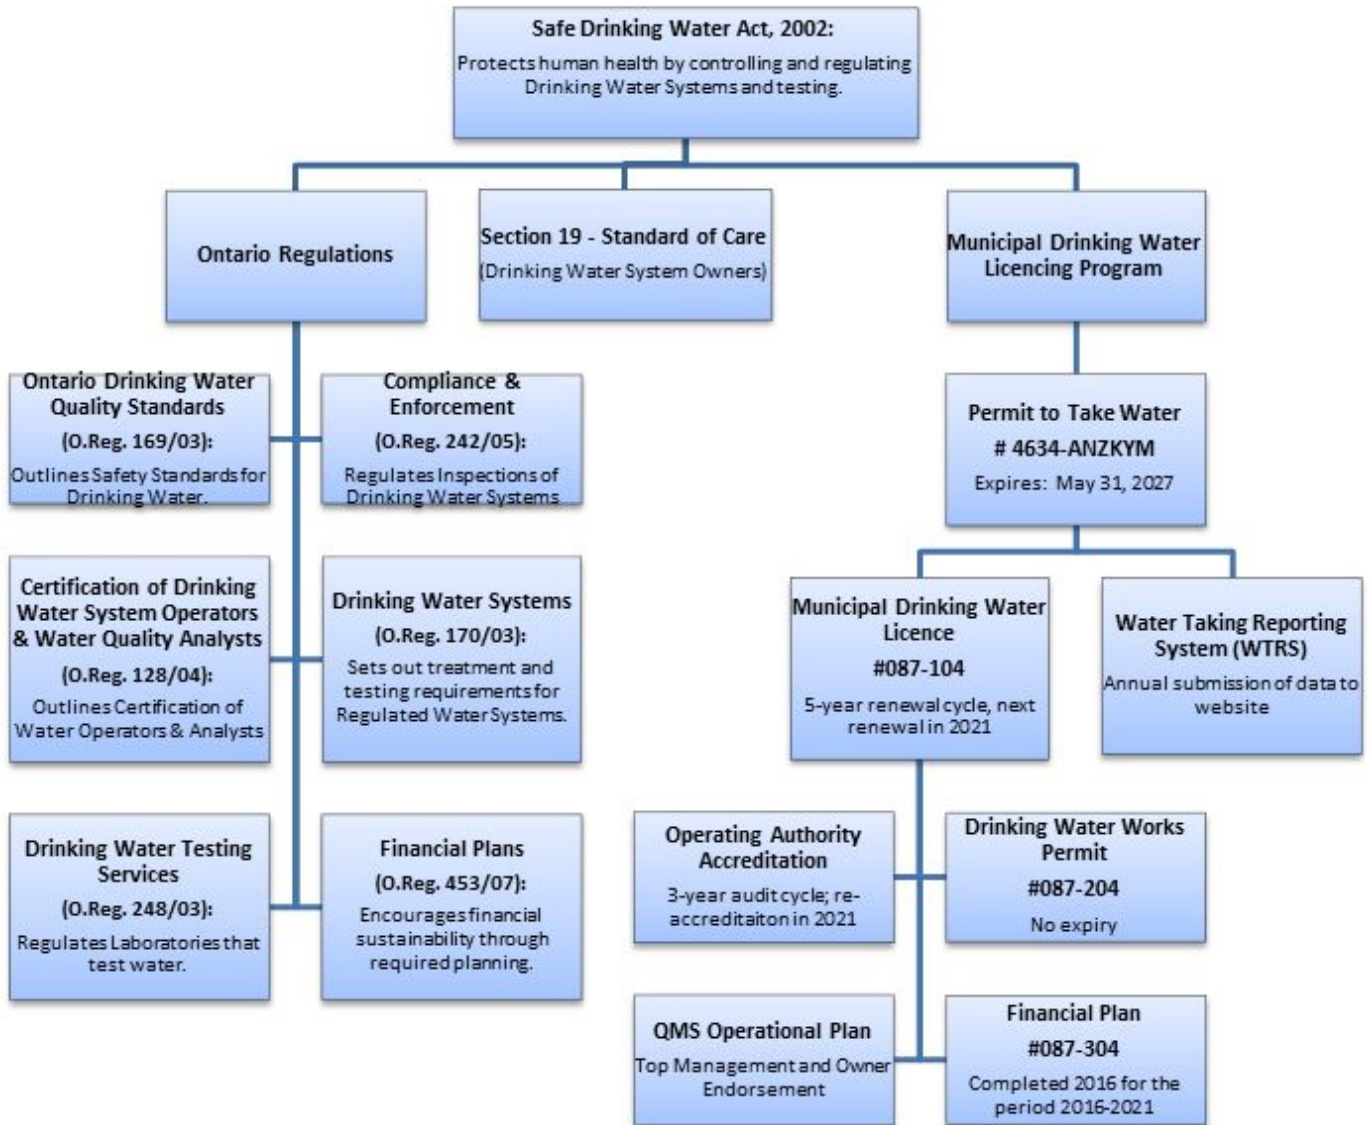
Safe Drinking Water Act, 2002:
Protects human health by controlling and regulating Drinking Water Systems and testing.

Ontario Regulations

Section 19 - Standard of Care
(Drinking Water System Owners)

Municipal Drinking Water Licencing Program

Ontario Drinking Water Quality Standards
(O.Reg. 169/03):
Outlines Safety Standards for Drinking Water.

Compliance & Enforcement
(O.Reg. 242/05):
Regulates Inspections of Drinking Water Systems

Certification of Drinking Water System Operators & Water Quality Analysts
(O.Reg. 128/04):
Outlines Certification of Water Operators & Analysts

Drinking Water Systems
(O.Reg. 170/03):
Sets out treatment and testing requirements for Regulated Water Systems.

Drinking Water Testing Services
(O.Reg. 248/03):
Regulates Laboratories that test water.

Financial Plans
(O.Reg. 453/07):
Encourages financial sustainability through required planning.

Permit to Take Water
# 4634-ANZKYM
Expires: May 31, 2027

Municipal Drinking Water Licence
#087-104
5-year renewal cycle, next renewal in 2021

Water Taking Reporting System (WTRS)
Annual submission of data to website

Operating Authority Accreditation
3-year audit cycle; re-accreditaiton in 2021

Drinking Water Works Permit
#087-204
No expiry

QMS Operational Plan
Top Management and Owner Endorsement

Financial Plan
#087-304
Completed 2016 for the period 2016-2021